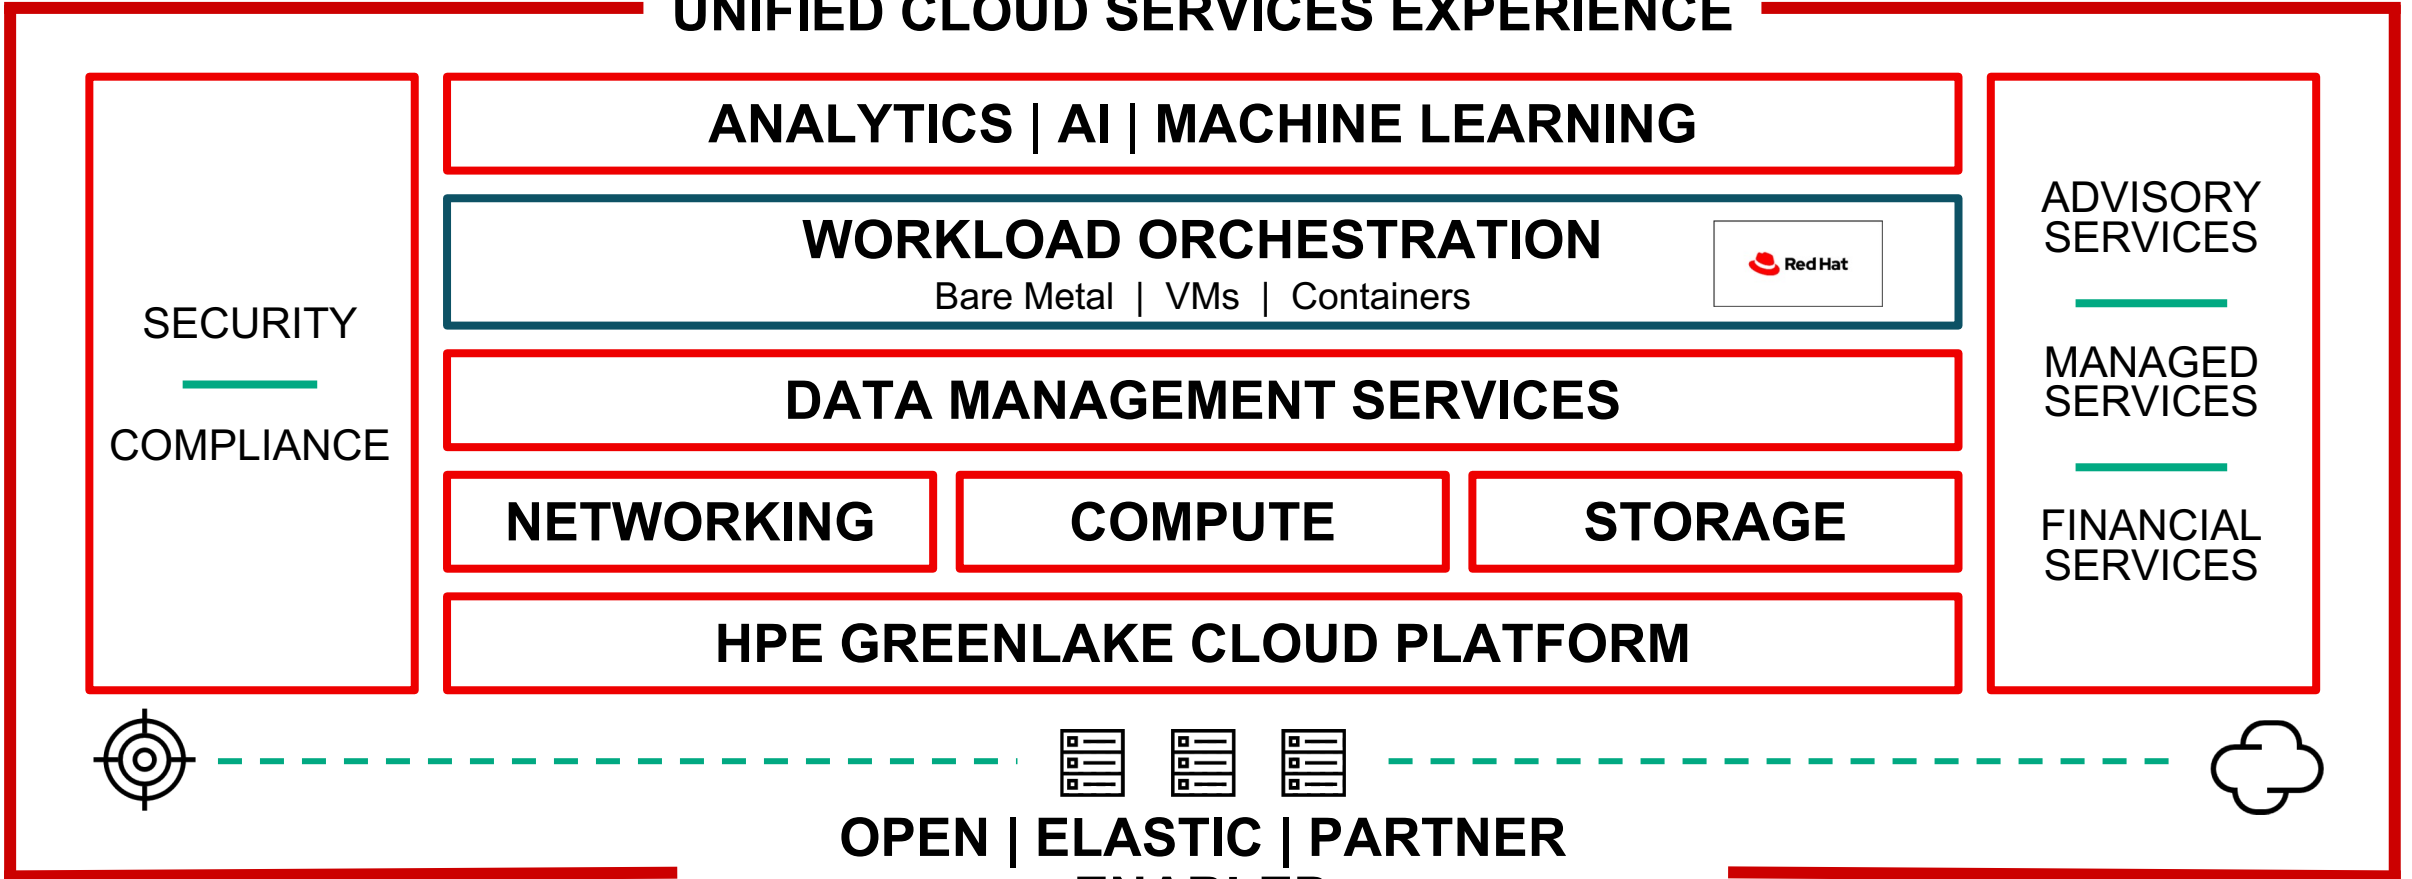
UNIFIED CLOUD SERVICES EXPERIENCE

SECURITY

COMPLIANCE

ANALYTICS | AI | MACHINE LEARNING

WORKLOAD ORCHESTRATION
Bare Metal | VMs | Containers

Red Hat

DATA MANAGEMENT SERVICES

NETWORKING

COMPUTE

STORAGE

HPE GREENLAKE CLOUD PLATFORM

ADVISORY SERVICES

MANAGED SERVICES

FINANCIAL SERVICES

OPEN | ELASTIC | PARTNER

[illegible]